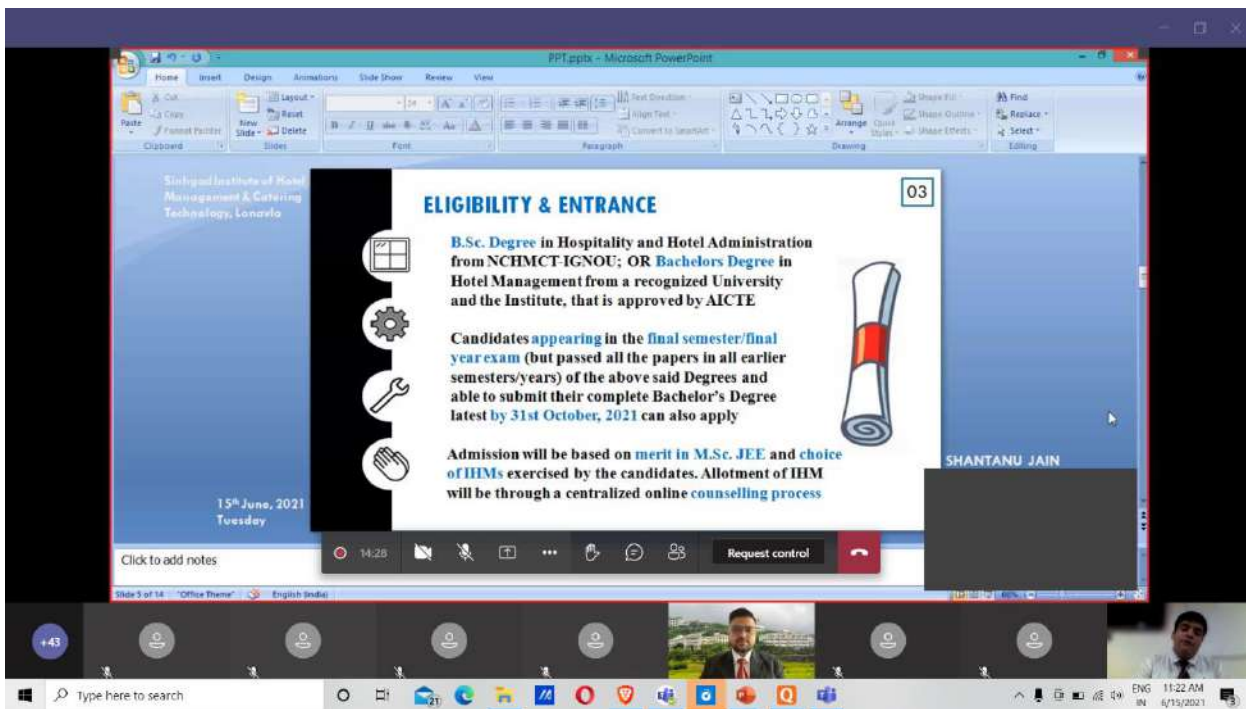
PPT.pptx - Microsoft PowerPoint

Home Insert Design Animations Slide Show Review View

Cut Copy Paste Format Painter Clipboard
Layout Reset New Slide Delete Slides
Font
Text Direction Align Text Convert to SmartArt Paragraph
Arrange Quick Styles Shape Fill Shape Outline Shape Effects Drawing
Find Replace Select Editing

Sinhgad Institute of Hotel Management & Catering Technology, Lonavla

ELIGIBILITY & ENTRANCE

03

B.Sc. Degree in Hospitality and Hotel Administration from NCHMCT-IGNOU; OR Bachelors Degree in Hotel Management from a recognized University and the Institute, that is approved by AICTE

Candidates appearing in the final semester/final year exam (but passed all the papers in all earlier semesters/years) of the above said Degrees and able to submit their complete Bachelor's Degree latest by 31st October, 2021 can also apply

Admission will be based on merit in M.Sc. JEE and choice of IHMs exercised by the candidates. Allotment of IHM will be through a centralized online counselling process

SHANTANU JAIN

15th June, 2021
Tuesday

Click to add notes

14:28

Request control

Slide 5 of 14 "Office Theme" English (India)

+43

Type here to search

ENG IN 11:22 AM 6/15/2021